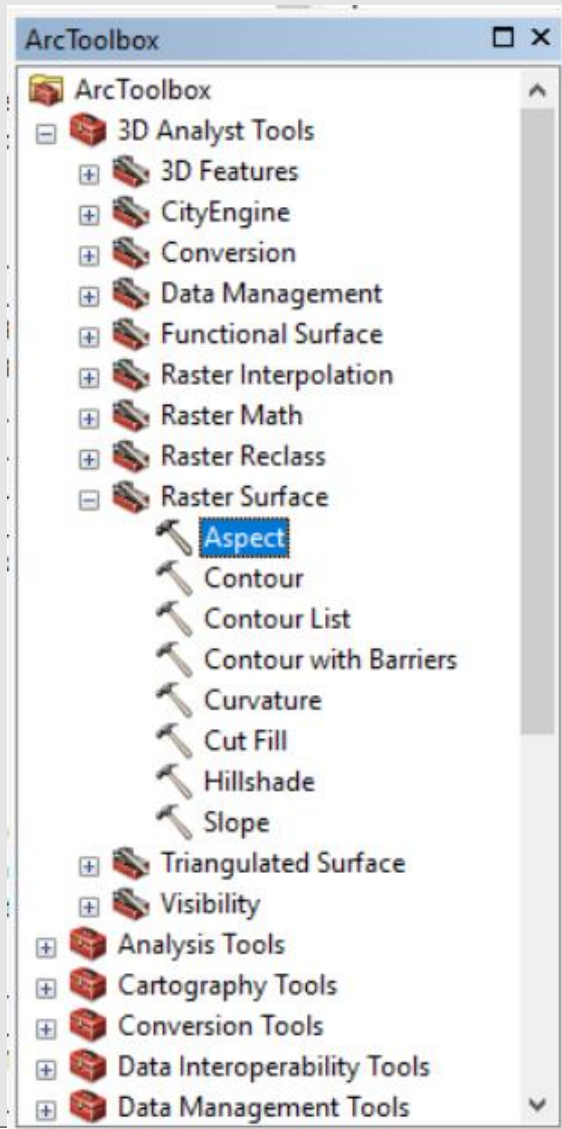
ArcToolbox

ArcToolbox
3D Analyst Tools
3D Features
CityEngine
Conversion
Data Management
Functional Surface
Raster Interpolation
Raster Math
Raster Reclass
Raster Surface
Aspect
Contour
Contour List
Contour with Barriers
Curvature
Cut Fill
Hillshade
Slope
Triangulated Surface
Visibility
Analysis Tools
Cartography Tools
Conversion Tools
Data Interoperability Tools
Data Management Tools